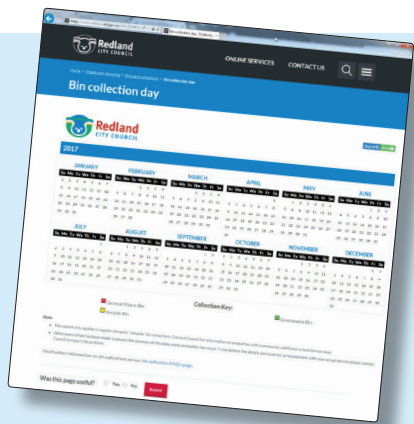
Bin collection day

Redland CITY COUNCIL

ONLINE SERVICES CONTACT US

Redland CITY COUNCIL

2017

JANUARY

FEBRUARY

MARCH

APRIL

MAY

JUNE

JULY

AUGUST

SEPTEMBER

OCTOBER

NOVEMBER

DECEMBER

Collection Key:

General Waste Bin

Recycle Bin

Greenwaste Bin

Note

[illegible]

Was this page useful? Yes No Submit